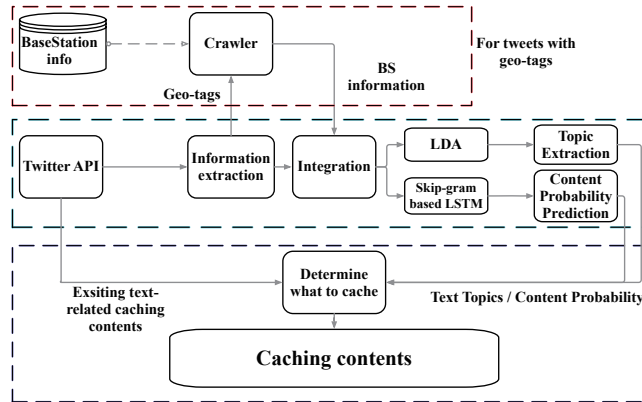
BaseStation info

Crawler

For tweets with geo-tags

Geo-tags

BS information

Twitter API

Information extraction

Integration

LDA

Topic Extraction

Skip-gram based LSTM

Content Probability Prediction

Determine what to cache

Exsiting text-related caching contents

Text Topics / Content Probability

Caching contents